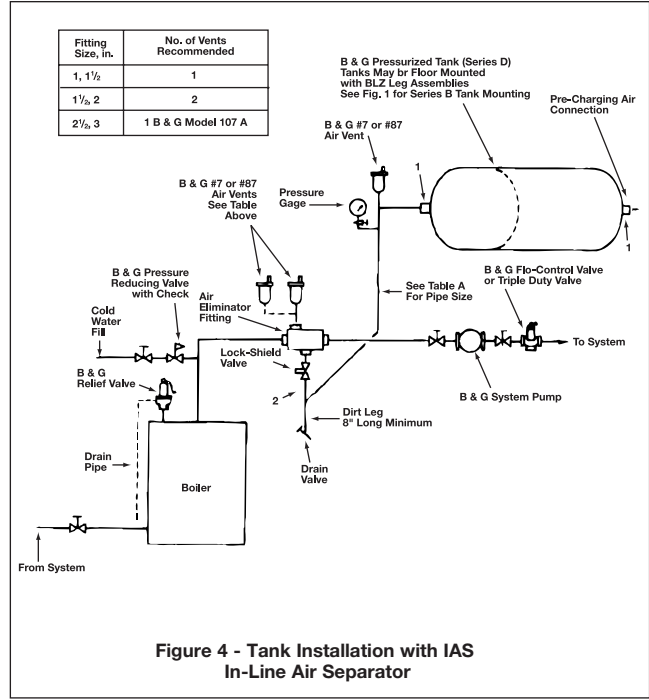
| Fitting Size, in. | No. of Vents Recommended |
|---|---|
| 1, $1\frac{1}{2}$ | 1 |
| $1\frac{1}{2}$, 2 | 2 |
| $2\frac{1}{2}$, 3 | 1 B & G Model 107 A |

B & G Pressurized Tank (Series D) Tanks May br Floor Mounted with BLZ Leg Assemblies See Fig. 1 for Series B Tank Mounting

Pre-Charging Air Connection

B & G #7 or #87 Air Vent

1

1

Pressure Gage

B & G #7 or #87 Air Vents See Table Above

See Table A For Pipe Size

B & G Flo-Control Valve or Triple Duty Valve

B & G Pressure Reducing Valve with Check

Air Eliminator Fitting

Cold Water Fill

To System

Lock-Shield Valve

B & G Relief Valve

B & G System Pump

2

Dirt Leg 8" Long Minimum

Drain Pipe

Drain Valve

Boiler

From System

Figure 4 - Tank Installation with IAS In-Line Air Separator